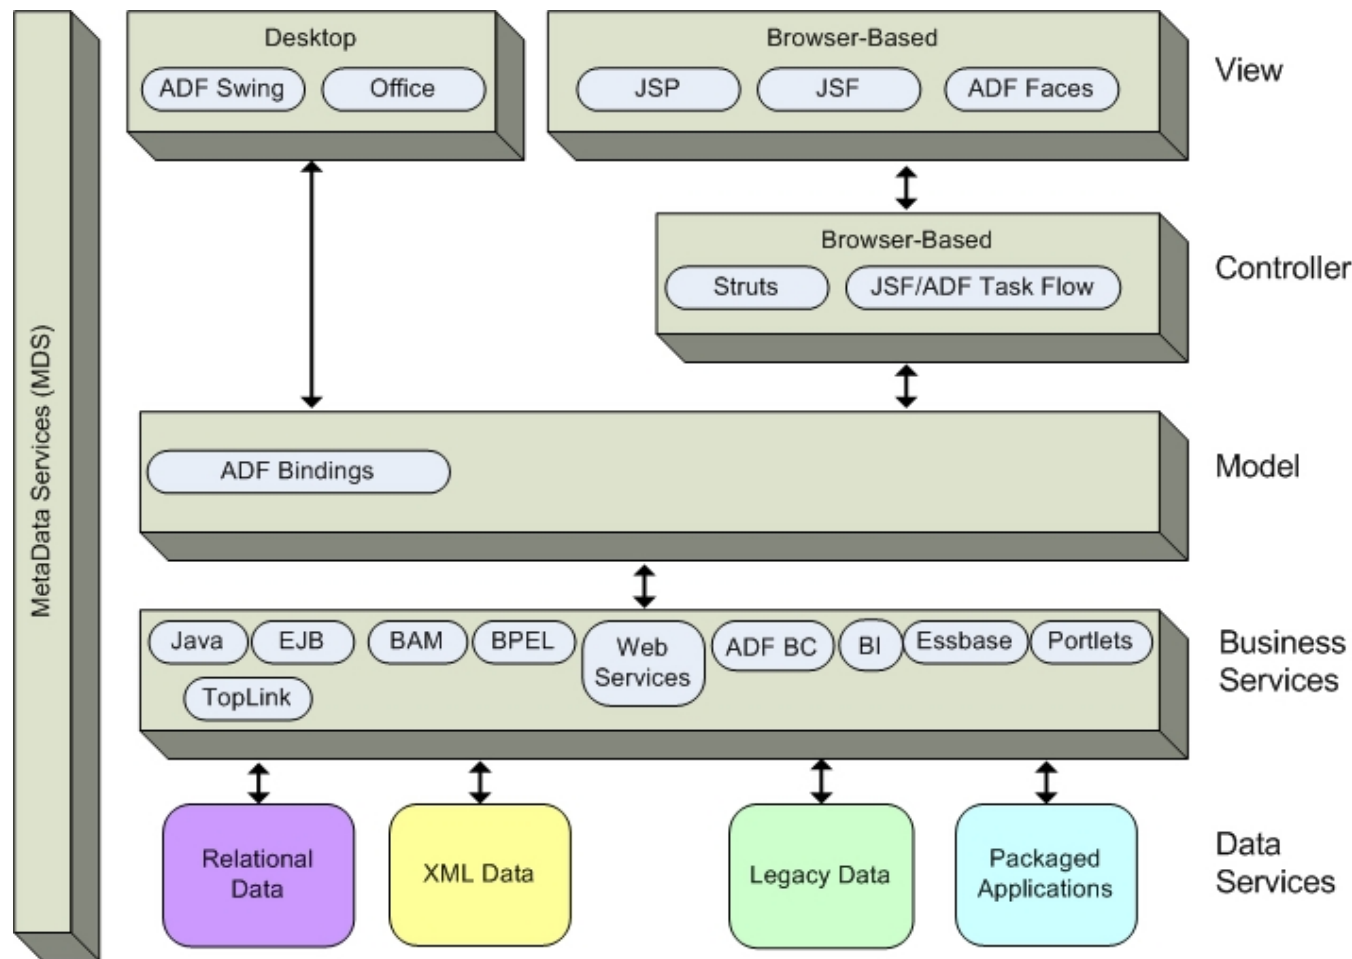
MetaData Services (MDS)

Desktop
ADF Swing
Office

Browser-Based
JSP
JSF
ADF Faces

View

Browser-Based
Struts
JSF/ADF Task Flow

Controller

ADF Bindings

Model

Java
EJB
BAM
BPEL
Web Services
ADF BC
BI
Essbase
Portlets
TopLink

Business Services

Relational Data
XML Data
Legacy Data
Packaged Applications

Data Services